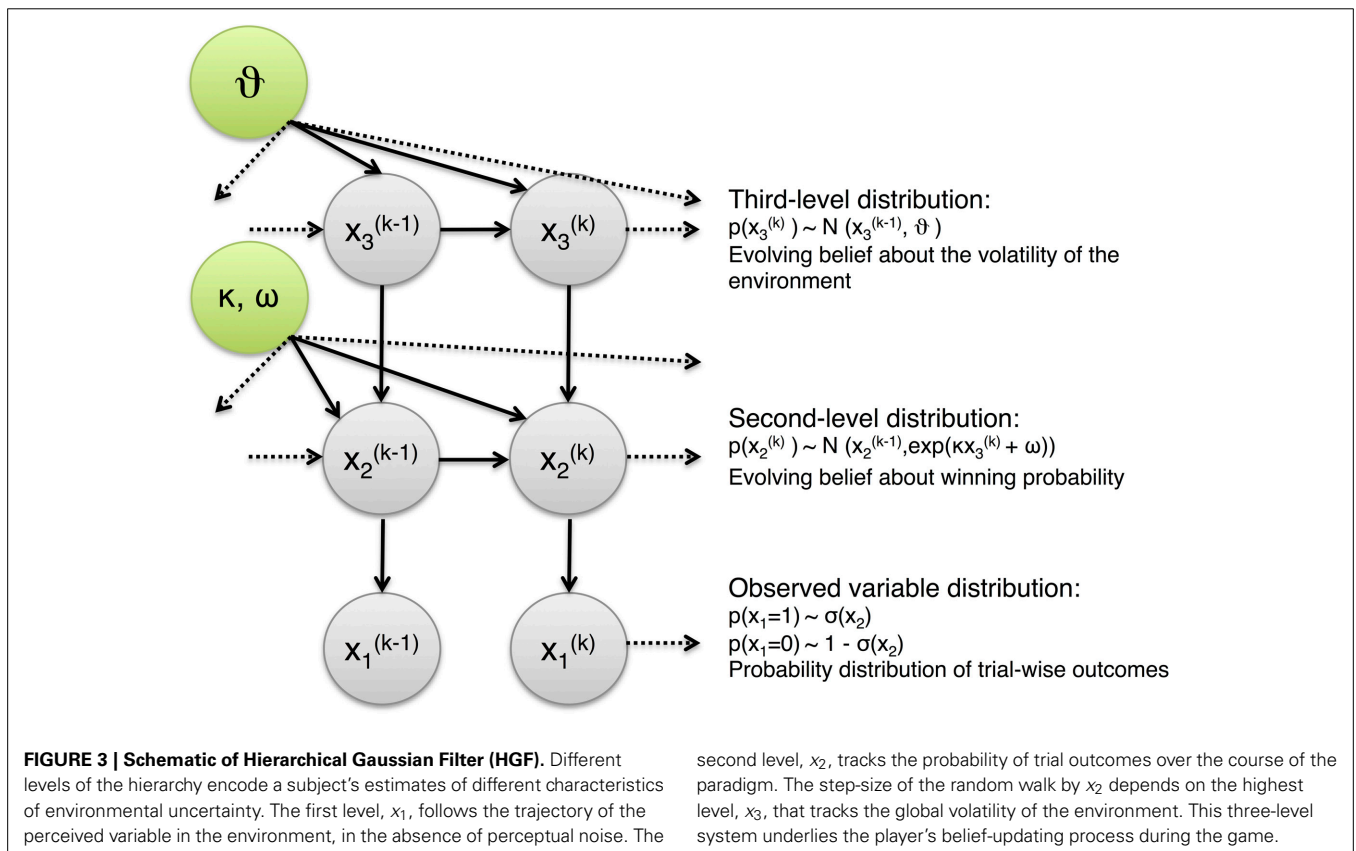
$\vartheta$

$x_3^{(k-1)}$

$x_3^{(k)}$

Third-level distribution:
$p(x_3^{(k)}) \sim N(x_3^{(k-1)}, \vartheta)$
Evolving belief about the volatility of the environment

$\kappa, \omega$

$x_2^{(k-1)}$

$x_2^{(k)}$

Second-level distribution:
$p(x_2^{(k)}) \sim N(x_2^{(k-1)}, \exp(\kappa x_3^{(k)} + \omega))$
Evolving belief about winning probability

$x_1^{(k-1)}$

$x_1^{(k)}$

Observed variable distribution:
$p(x_1=1) \sim \sigma(x_2)$
$p(x_1=0) \sim 1 - \sigma(x_2)$
Probability distribution of trial-wise outcomes

**FIGURE 3 | Schematic of Hierarchical Gaussian Filter (HGF).** Different levels of the hierarchy encode a subject's estimates of different characteristics of environmental uncertainty. The first level, $x_1$, follows the trajectory of the perceived variable in the environment, in the absence of perceptual noise. The second level, $x_2$, tracks the probability of trial outcomes over the course of the paradigm. The step-size of the random walk by $x_2$ depends on the highest level, $x_3$, that tracks the global volatility of the environment. This three-level system underlies the player's belief-updating process during the game.